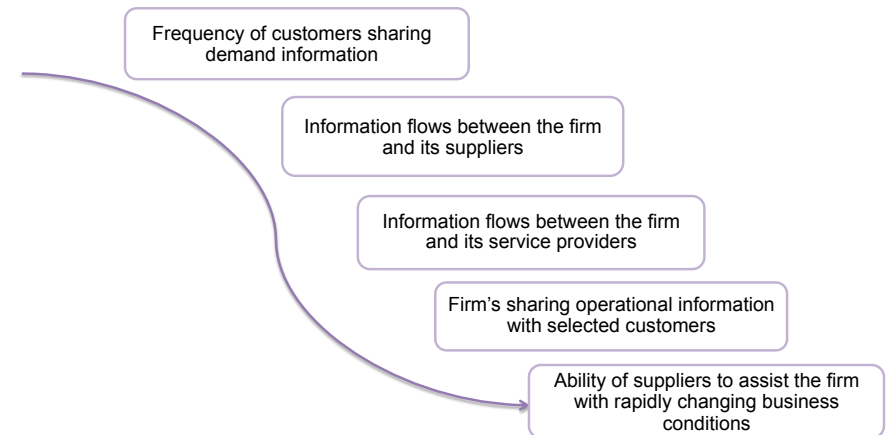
Frequency of customers sharing demand information

Information flows between the firm and its suppliers

Information flows between the firm and its service providers

Firm’s sharing operational information with selected customers

Ability of suppliers to assist the firm with rapidly changing business conditions